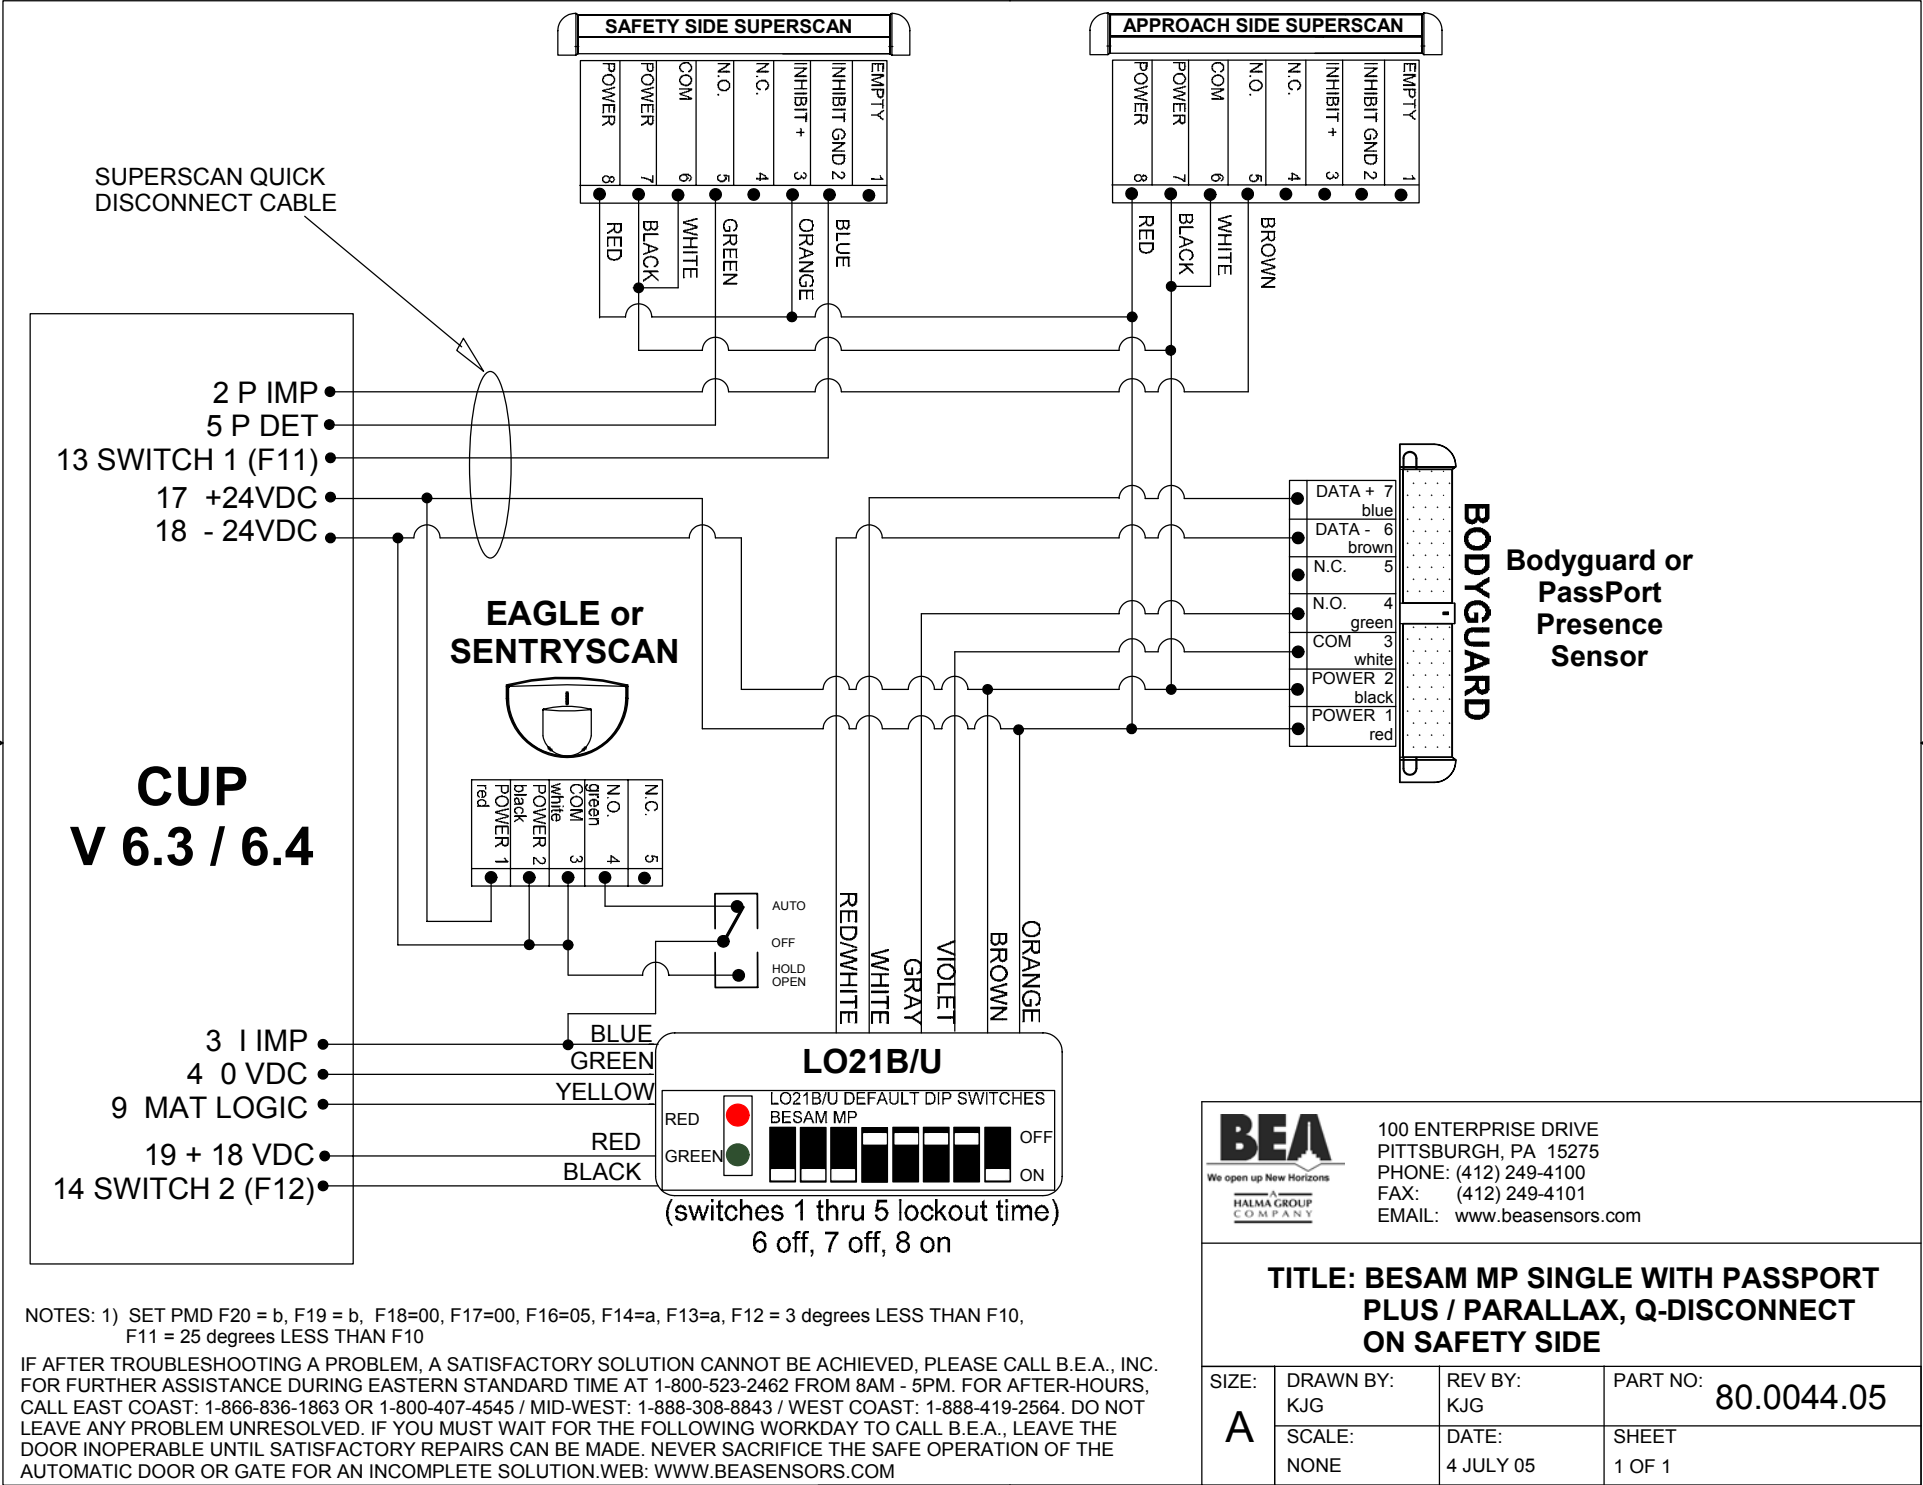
SAFETY SIDE SUPERSCAN

POWER 8
POWER 7
COM 6
N.O. 5
N.C. 4
INHIBIT + 3
INHIBIT GND 2
EMPTY 1

RED
BLACK
WHITE
GREEN
ORANGE
BLUE

APPROACH SIDE SUPERSCAN

POWER 8
POWER 7
COM 6
N.O. 5
N.C. 4
INHIBIT + 3
INHIBIT GND 2
EMPTY 1

RED
BLACK
WHITE
BROWN

SUPERSCAN QUICK DISCONNECT CABLE

2 P IMP
5 P DET
13 SWITCH 1 (F11)
17 +24VDC
18 - 24VDC

DATA + 7 blue
DATA - 6 brown
N.C. 5
N.O. 4 green
COM 3 white
POWER 2 black
POWER 1 red

BODYGUARD

Bodyguard or PassPort Presence Sensor

EAGLE or SENTRYSCAN

CUP
V 6.3 / 6.4

POWER 1 red
POWER 2 black
COM 3 white
N.O. 4 green
N.C. 5

AUTO
OFF
HOLD OPEN

RED/WHITE
WHITE
GRAY
VIOLET
BROWN
ORANGE

3 I IMP
4 0 VDC
9 MAT LOGIC
19 + 18 VDC
14 SWITCH 2 (F12)

BLUE
GREEN
YELLOW
RED
BLACK

LO21B/U
RED
GREEN
LO21B/U DEFAULT DIP SWITCHES
BESAM MP
OFF
ON
(switches 1 thru 5 lockout time)
6 off, 7 off, 8 on

BEA
We open up New Horizons
A HALMA GROUP COMPANY

100 ENTERPRISE DRIVE
PITTSBURGH, PA 15275
PHONE: (412) 249-4100
FAX: (412) 249-4101
EMAIL: www.beasensors.com

TITLE: BESAM MP SINGLE WITH PASSPORT PLUS / PARALLAX, Q-DISCONNECT ON SAFETY SIDE

| SIZE: | DRAWN BY: KJG | REV BY: KJG | PART NO: 80.0044.05 |
|---|---|---|---|
| A | SCALE: NONE | DATE: 4 JULY 05 | SHEET 1 OF 1 |

NOTES: 1) SET PMD F20 = b, F19 = b, F18=00, F17=00, F16=05, F14=a, F13=a, F12 = 3 degrees LESS THAN F10, F11 = 25 degrees LESS THAN F10

IF AFTER TROUBLESHOOTING A PROBLEM, A SATISFACTORY SOLUTION CANNOT BE ACHIEVED, PLEASE CALL B.E.A., INC. FOR FURTHER ASSISTANCE DURING EASTERN STANDARD TIME AT 1-800-523-2462 FROM 8AM - 5PM. FOR AFTER-HOURS, CALL EAST COAST: 1-866-836-1863 OR 1-800-407-4545 / MID-WEST: 1-888-308-8843 / WEST COAST: 1-888-419-2564. DO NOT LEAVE ANY PROBLEM UNRESOLVED. IF YOU MUST WAIT FOR THE FOLLOWING WORKDAY TO CALL B.E.A., LEAVE THE DOOR INOPERABLE UNTIL SATISFACTORY REPAIRS CAN BE MADE. NEVER SACRIFICE THE SAFE OPERATION OF THE AUTOMATIC DOOR OR GATE FOR AN INCOMPLETE SOLUTION.WEB: WWW.BEASENSORS.COM